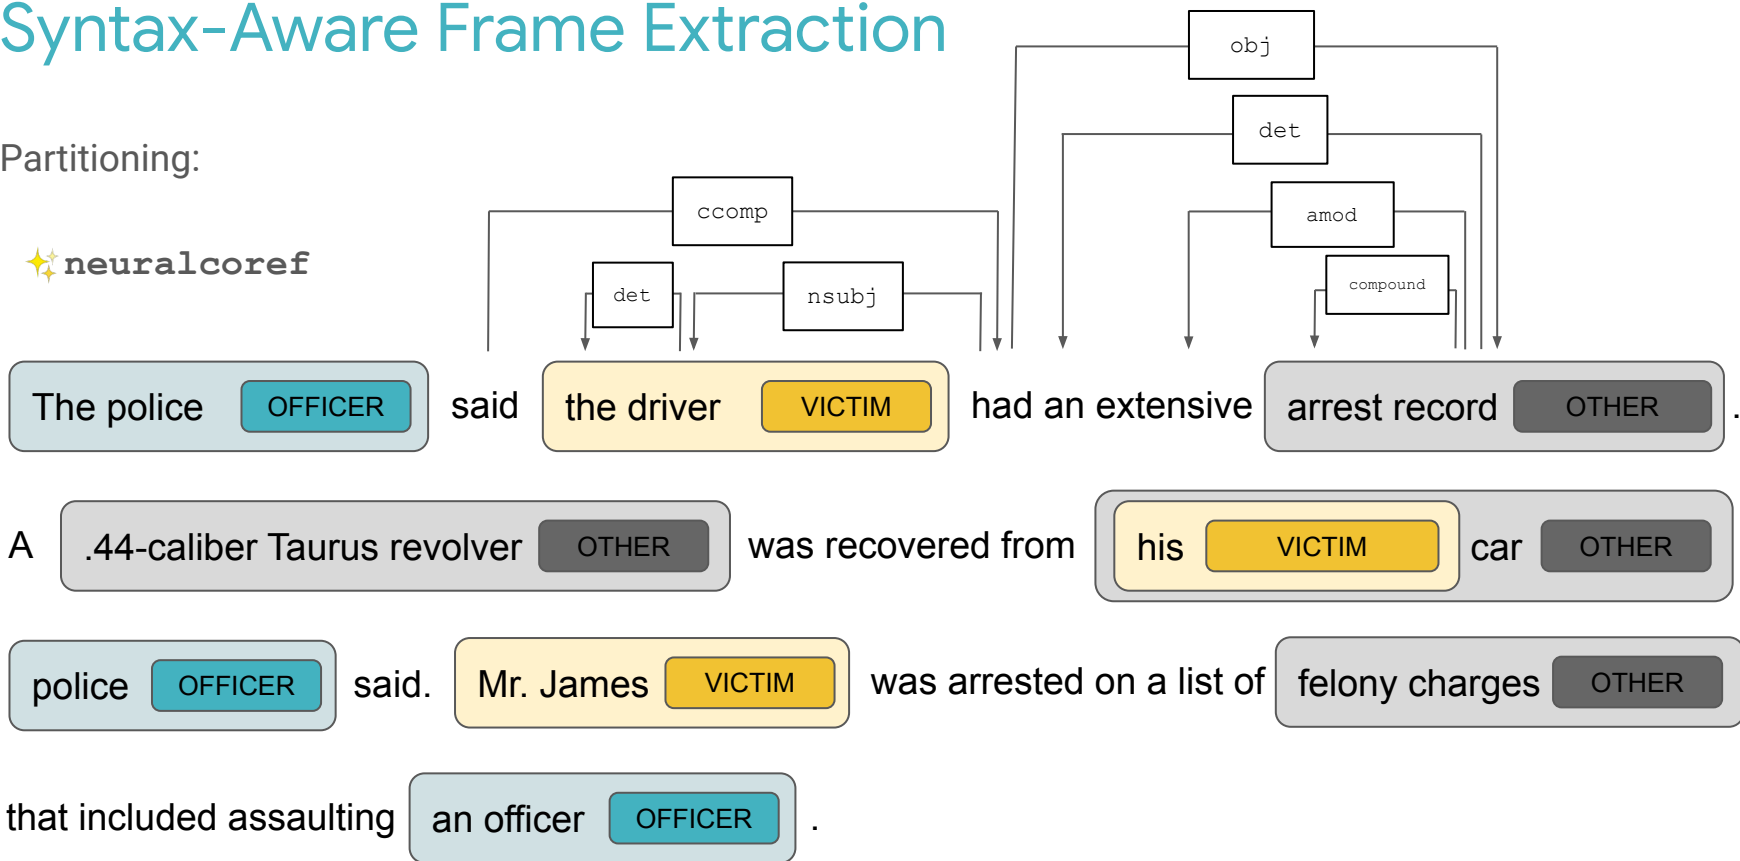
Syntax-Aware Frame Extraction

Partitioning:

neuralcoref

obj

det

ccomp

amod

det

nsubj

compound

The police OFFICER said the driver VICTIM had an extensive arrest record OTHER .

A .44-caliber Taurus revolver OTHER was recovered from his VICTIM car OTHER

police OFFICER said. Mr. James VICTIM was arrested on a list of felony charges OTHER

that included assaulting an officer OFFICER .